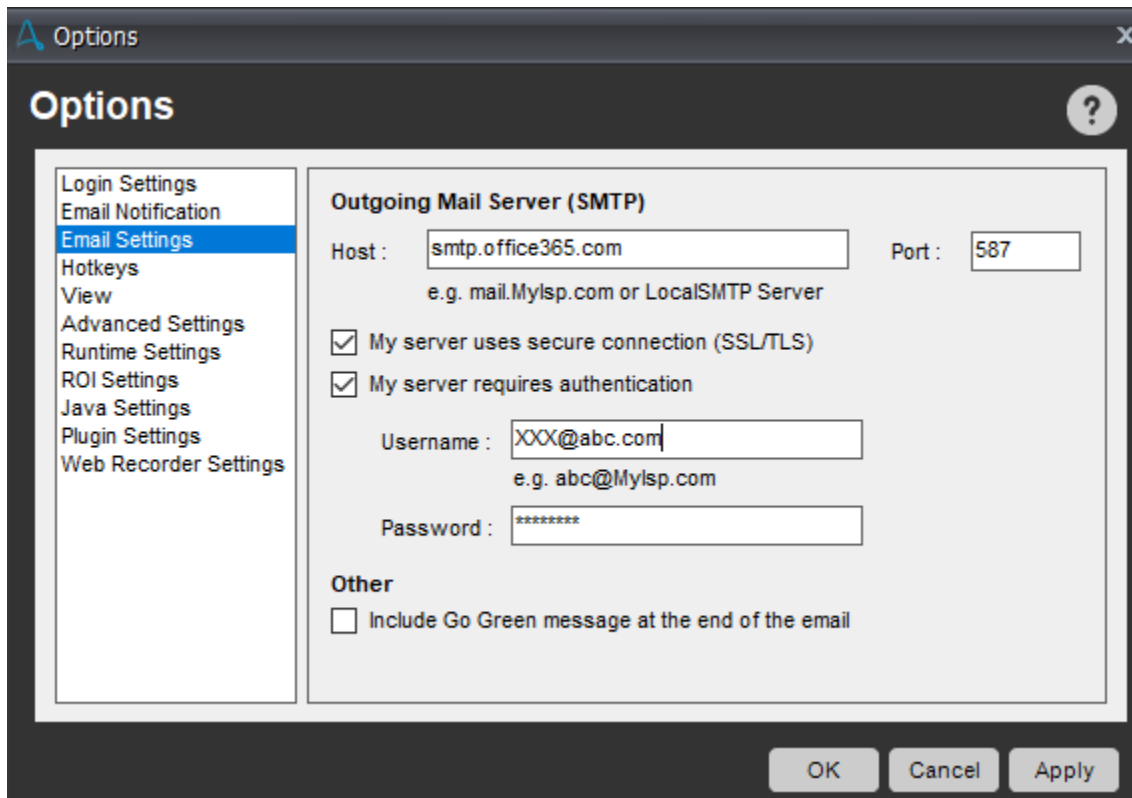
Options

Options

?

Login Settings
Email Notification
Email Settings
Hotkeys
View
Advanced Settings
Runtime Settings
ROI Settings
Java Settings
Plugin Settings
Web Recorder Settings

Outgoing Mail Server (SMTP)

Host : smtp.office365.com

Port : 587

e.g. mail.MyIsp.com or LocalSMTP Server

My server uses secure connection (SSL/TLS)

My server requires authentication

Username : XXX@abc.com

e.g. abc@MyIsp.com

Password : ********

Other

Include Go Green message at the end of the email

OK

Cancel

Apply